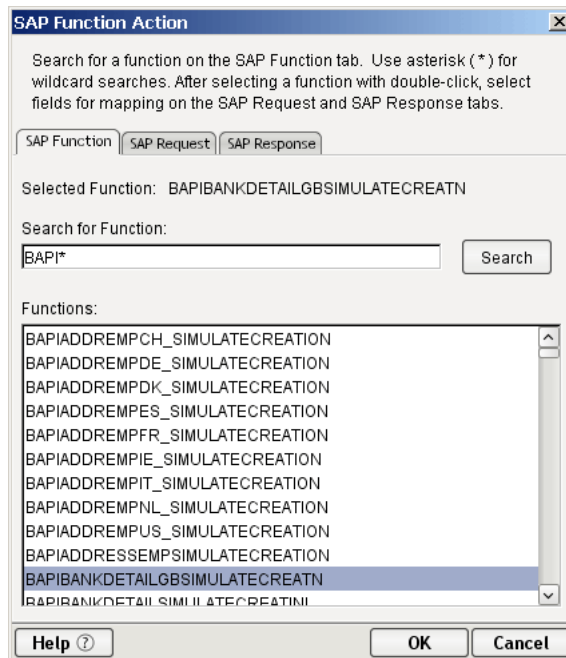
SAP Function Action

Search for a function on the SAP Function tab. Use asterisk (*) for wildcard searches. After selecting a function with double-click, select fields for mapping on the SAP Request and SAP Response tabs.

SAP Function | SAP Request | SAP Response

Selected Function: BAPIBANKDETAILGBSIMULATECREATN

Search for Function:

BAPI*

Search

Functions:

BAPIADDREMPCH_SIMULATECREATION
BAPIADDREMPDE_SIMULATECREATION
BAPIADDREMPDK_SIMULATECREATION
BAPIADDREMPES_SIMULATECREATION
BAPIADDREMPFR_SIMULATECREATION
BAPIADDREMPIE_SIMULATECREATION
BAPIADDREMPIT_SIMULATECREATION
BAPIADDREMPNL_SIMULATECREATION
BAPIADDREMPUS_SIMULATECREATION
BAPIADDRESSEMPSIMULATECREATION
BAPIBANKDETAILGBSIMULATECREATN
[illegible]

Help ⓘ

OK

Cancel